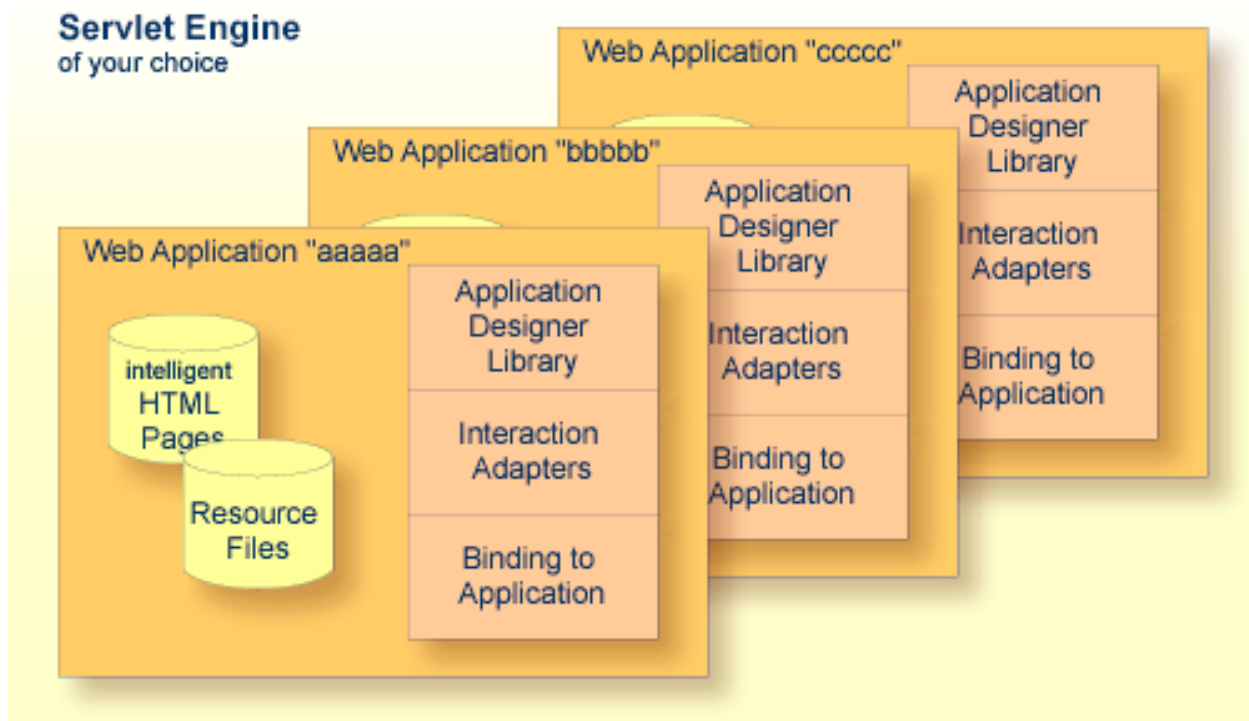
Servlet Engine
of your choice

Web Application "ccccc"

Application Designer Library

Interaction Adapters

Binding to Application

Web Application "bbbbb"

Application Designer Library

Interaction Adapters

Binding to Application

Web Application "aaaaa"

intelligent HTML Pages

Resource Files

Application Designer Library

Interaction Adapters

Binding to Application